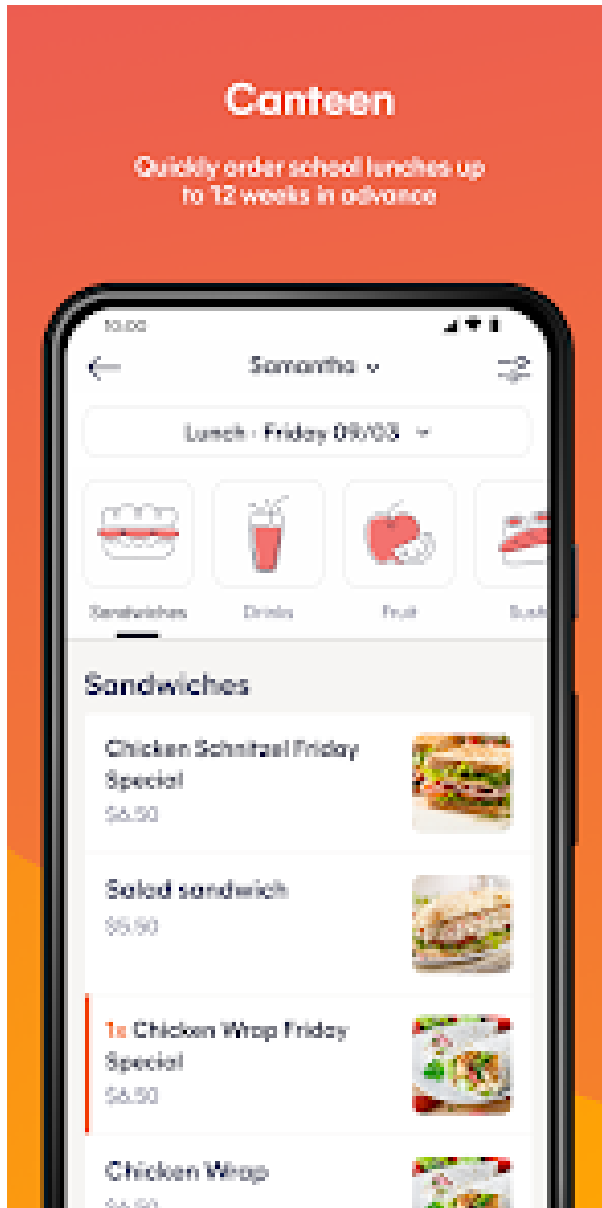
Canteen

Quickly order school lunches up to 12 weeks in advance

10:00

Samantha

Lunch - Friday 09/03

Sandwiches

Drinks

Fruit

Sushi

Sandwiches

Chicken Schnitzel Friday Special
$6.50

Salad sandwich
$5.50

1x Chicken Wrap Friday Special
$6.50

Chicken Wrap
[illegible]